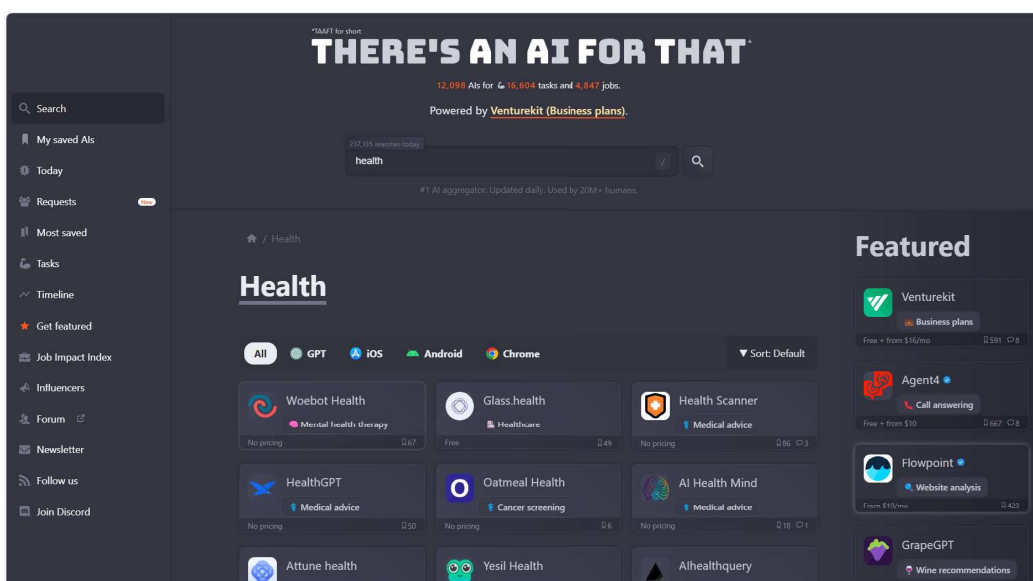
*TAAFT for short
THERE'S AN AI FOR THAT

12,098 AIs for 16,604 tasks and 4,847 jobs.

Powered by Venturekit (Business plans).

237,135 searches today
health
/

#1 AI aggregator. Updated daily. Used by 20M+ humans.

Search
My saved AIs
Today
Requests New
Most saved
Tasks
Timeline
Get featured
Job Impact Index
Influencers
Forum
Newsletter
Follow us
Join Discord

/ Health

Health

All GPT iOS Android Chrome
Sort: Default

Woebot Health
Mental health therapy
No pricing 67

Glass.health
Healthcare
Free 49

Health Scanner
Medical advice
No pricing 86 3

HealthGPT
Medical advice
No pricing 50

Oatmeal Health
Cancer screening
No pricing 6

AI Health Mind
Medical advice
No pricing 18 1

Attune health

Yesil Health

Alhealthquery

Featured

Venturekit
Business plans
Free + from $16/mo 591 8

Agent4
Call answering
Free + from $10 667 8

Flowpoint
Website analysis
From $19/mo 423

GrapeGPT
Wine recommendations